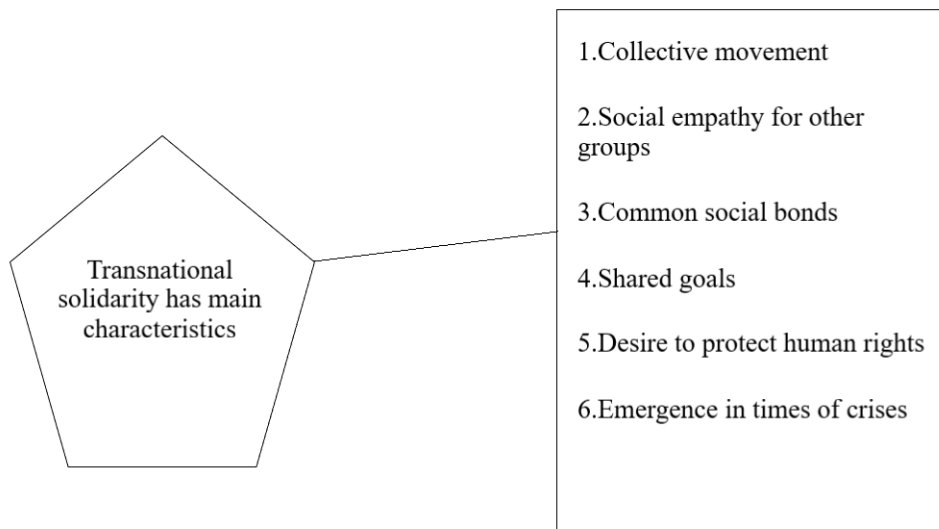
Transnational solidarity has main characteristics

1.Collective movement

2.Social empathy for other groups

3.Common social bonds

4.Shared goals

5.Desire to protect human rights

6.Emergence in times of crises